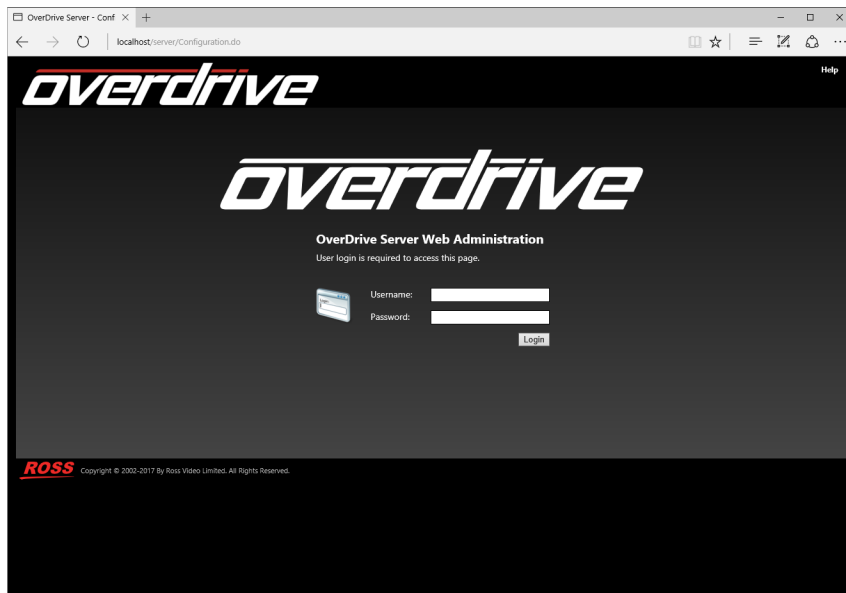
OverDrive Server - Conf ×

localhost/server/Configuration.do

overdrive

Help

overdrive

OverDrive Server Web Administration

User login is required to access this page.

Username:

Password:

Login

ROSS Copyright © 2002-2017 By Ross Video Limited. All Rights Reserved.